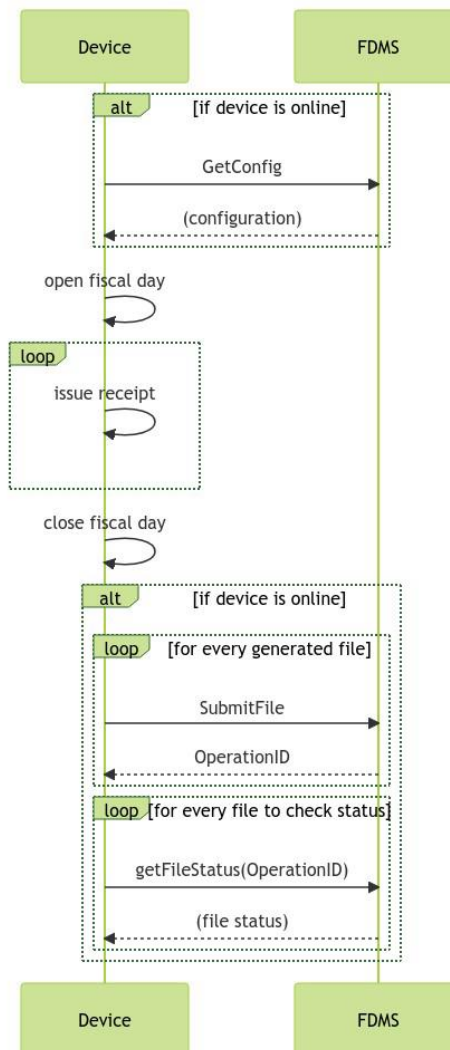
Device

FDMS

alt [if device is online]

GetConfig

(configuration)

open fiscal day

loop

issue receipt

close fiscal day

alt [if device is online]

loop [for every generated file]

SubmitFile

OperationID

loop [for every file to check status]

getFileStatus(OperationID)

(file status)

Device

FDMS